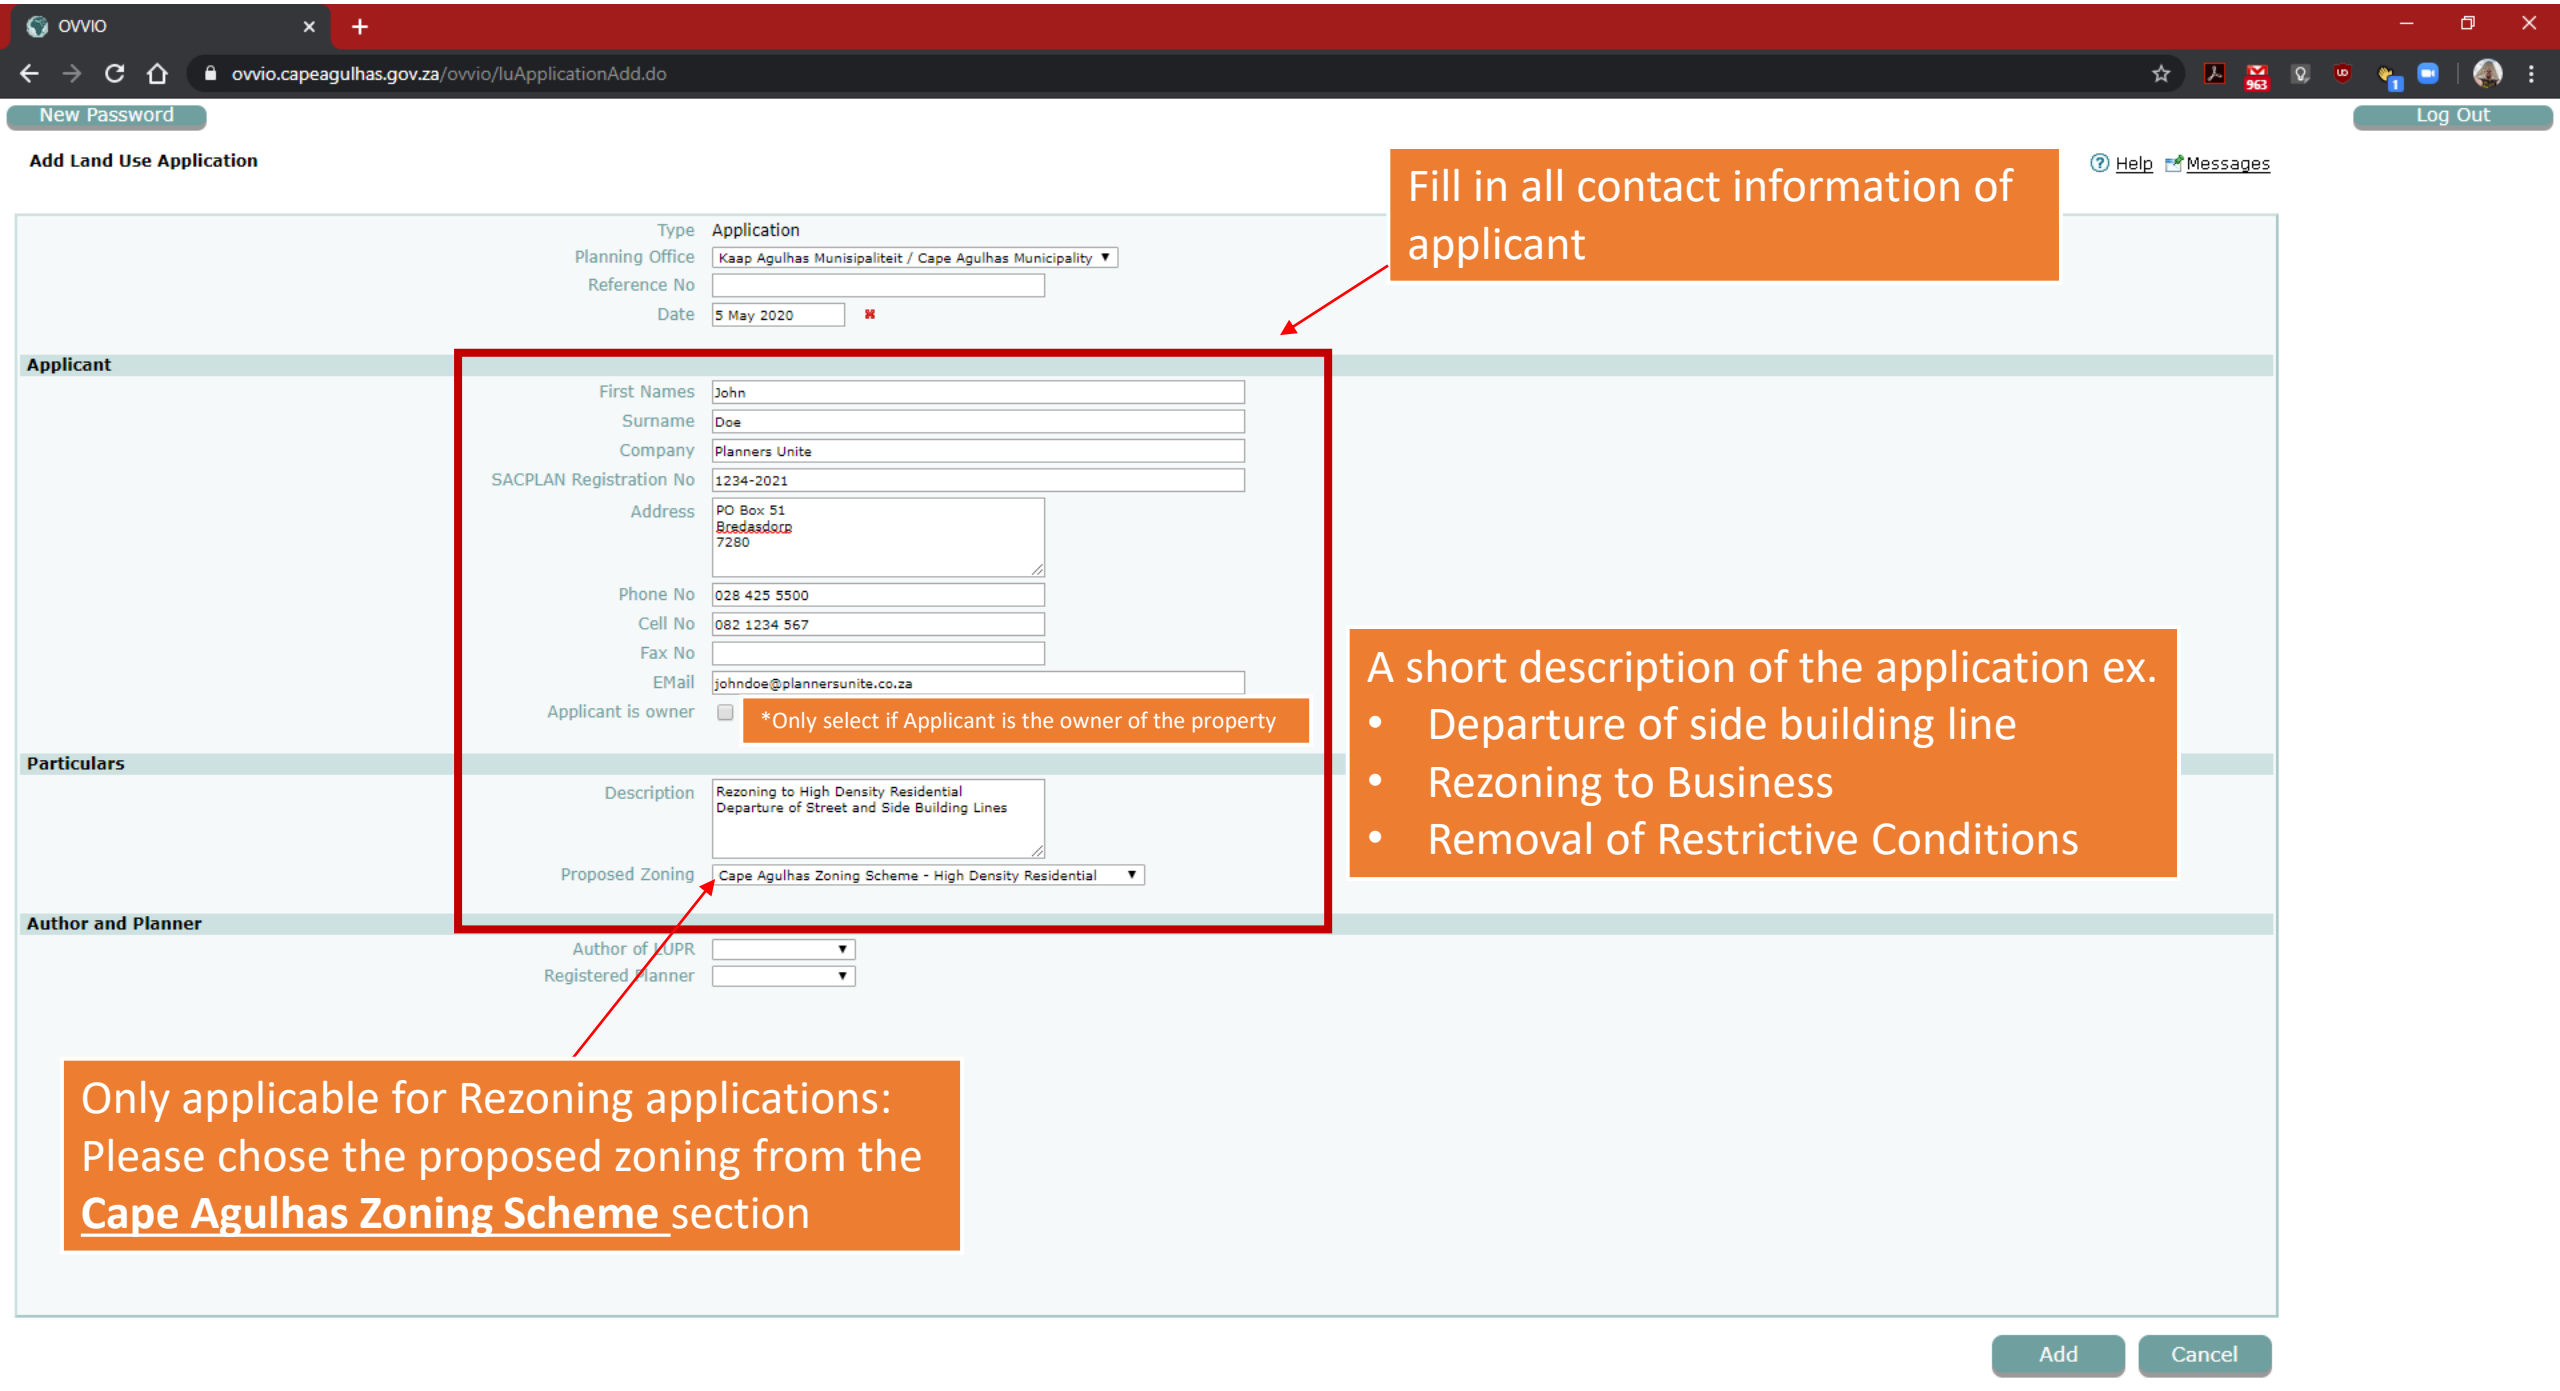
OVVIO

ovvio.capeagulhas.gov.za/ovvio/luApplicationAdd.do

963

New Password

Log Out

Add Land Use Application

Help Messages

Fill in all contact information of applicant

Type Application
Planning Office Kaap Agulhas Munisipaliteit / Cape Agulhas Municipality
Reference No
Date 5 May 2020

Applicant

First Names John
Surname Doe
Company Planners Unite
SACPLAN Registration No 1234-2021
Address PO Box 51
Bredasdorp
7280
Phone No 028 425 5500
Cell No 082 1234 567
Fax No
EMail johndoe@plannersunite.co.za
Applicant is owner

*Only select if Applicant is the owner of the property

Particulars

Description Rezoning to High Density Residential
Departure of Street and Side Building Lines

Proposed Zoning Cape Agulhas Zoning Scheme - High Density Residential

A short description of the application ex.
• Departure of side building line
• Rezoning to Business
• Removal of Restrictive Conditions

Author and Planner

Author of LUPR
Registered Planner

Only applicable for Rezoning applications: Please chose the proposed zoning from the Cape Agulhas Zoning Scheme section

Add Cancel